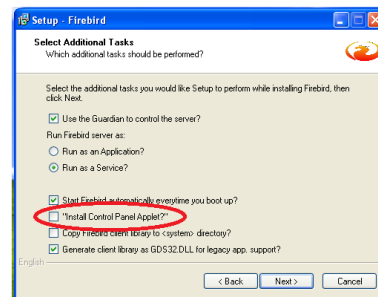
Setup - Firebird

Select Additional Tasks
Which additional tasks should be performed?

Select the additional tasks you would like Setup to perform while installing Firebird, then click Next.

Use the Guardian to control the server?

Run Firebird server as:

Run as an Application?

Run as a Service?

Start Firebird automatically everytime you boot up?

"Install Control Panel Applet?"

Copy Firebird client library to <system> directory?

Generate client library as GDS32.DLL for legacy app. support?

English

< Back

Next >

Cancel